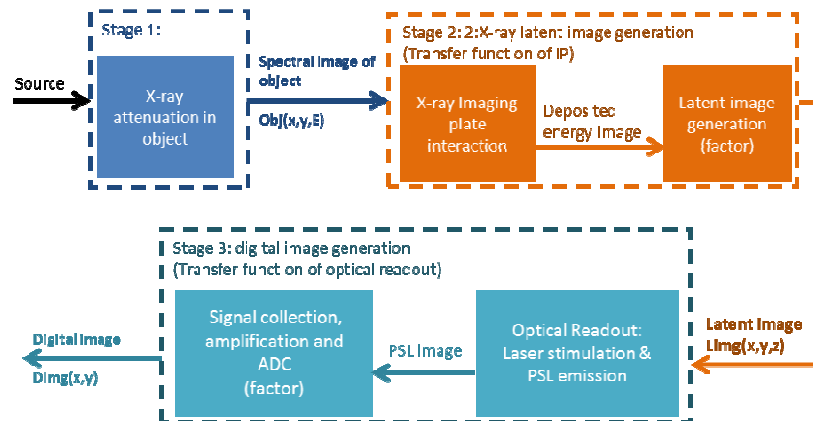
Stage 1:

Source

X-ray attenuation in object

Spectral image of object

Obj(x,y,E)

Stage 2: 2:X-ray laten: image generation (Transfer funct on of IP)

X-ray Imaging plate interaction

Depos tec energy image

Latent image generation (factor)

Stage 3: dig tal image generation (Transfer funct on of optical reacout)

Digital image

Dimg(x,y)

Signal collection, amplification and ADC (factor)

PSL image

Optical Readout: Laser stimulation & PSL emission

Latent image

Limg(x,y,z)